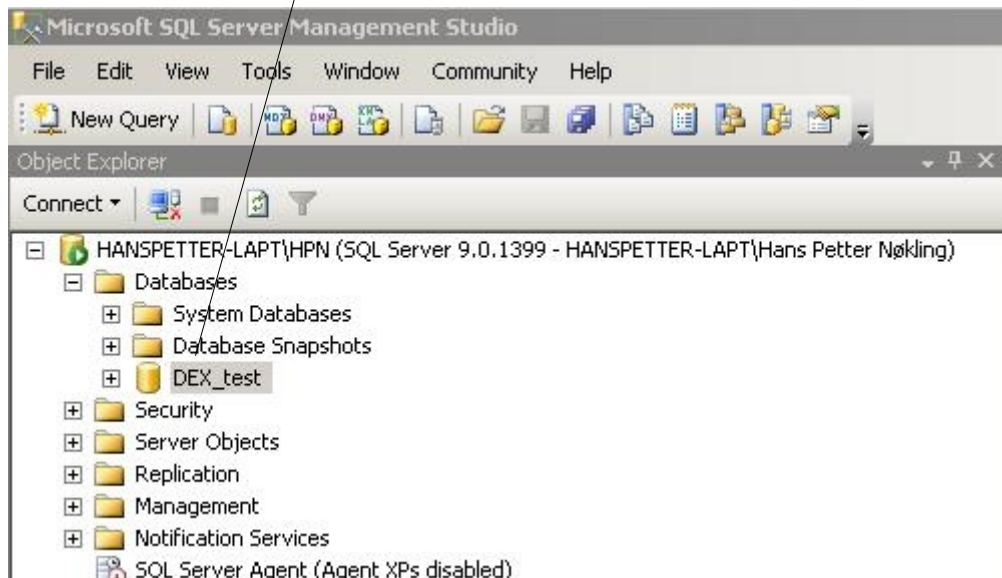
Microsoft SQL Server Management Studio

File Edit View Tools Window Community Help

New Query

Object Explorer

Connect

HANSPETTER-LAPT\HPN (SQL Server 9.0.1399 - HANSPETTER-LAPT\Hans Petter Nøkling)
Databases
System Databases
Database Snapshots
DEX_test
Security
Server Objects
Replication
Management
Notification Services
SQL Server Agent (Agent XPs disabled)